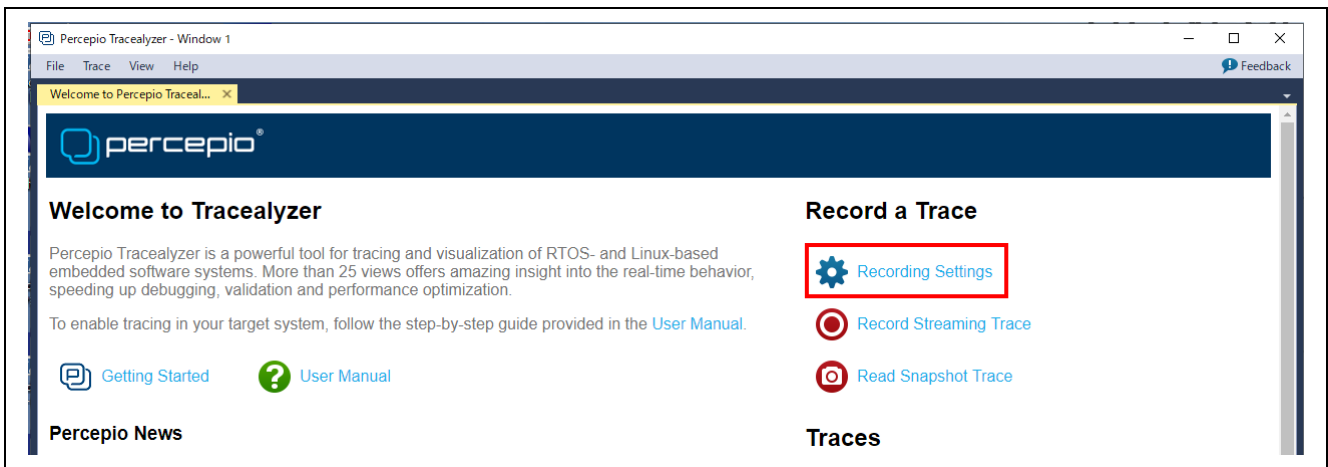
Percepio Tracealyzer - Window 1

File Trace View Help

Feedback

Welcome to Percepio Traceal... ✕

percepio®

Welcome to Tracealyzer

Percepio Tracealyzer is a powerful tool for tracing and visualization of RTOS- and Linux-based embedded software systems. More than 25 views offers amazing insight into the real-time behavior, speeding up debugging, validation and performance optimization.

To enable tracing in your target system, follow the step-by-step guide provided in the User Manual.

Getting Started

User Manual

Percepio News

Record a Trace

Recording Settings

Record Streaming Trace

Read Snapshot Trace

Traces